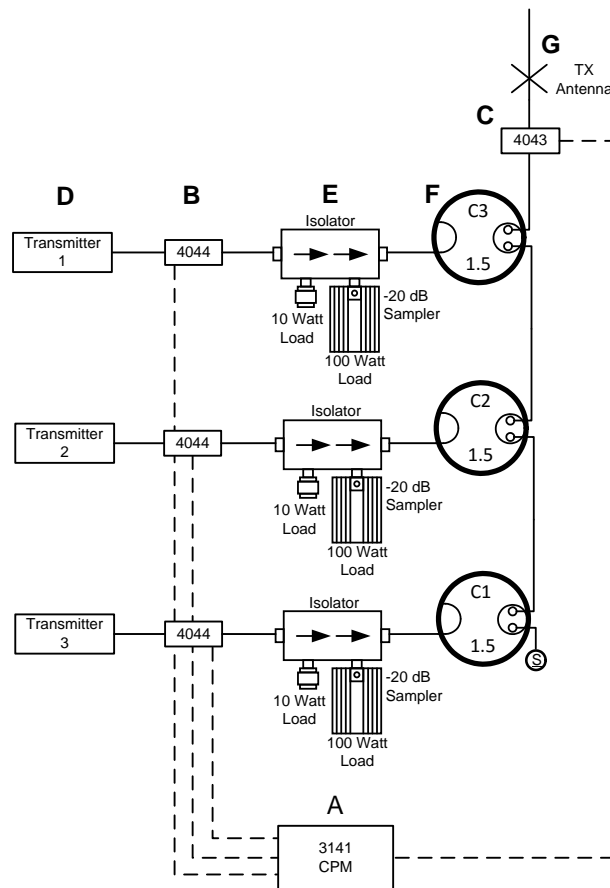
G

TX Antenna

C

4043

D

B

E

F

Transmitter 1

4044

Isolator

C3

1.5

10 Watt Load

-20 dB Sampler

100 Watt Load

Transmitter 2

4044

Isolator

C2

1.5

10 Watt Load

-20 dB Sampler

100 Watt Load

Transmitter 3

4044

Isolator

C1

1.5

S

10 Watt Load

-20 dB Sampler

100 Watt Load

A

3141 CPM